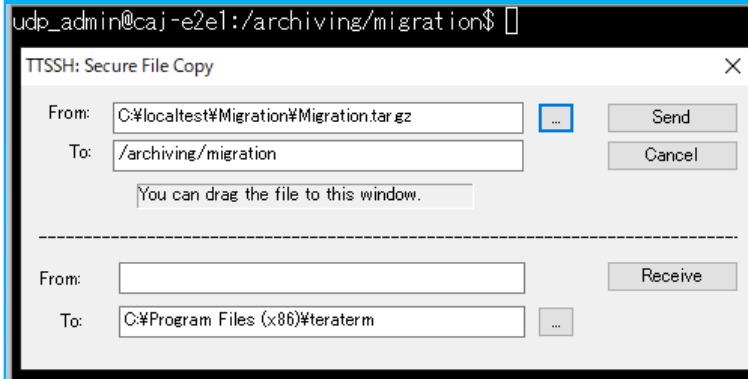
udp_admin@caj-e2e1:/archiving/migration$

TTSSH: Secure File Copy

×

From: C:¥localtest¥Migration¥Migration.tar.gz ... Send

To: /archiving/migration Cancel

You can drag the file to this window.

From: Receive

To: C:¥Program Files (x86)¥teraterm ...